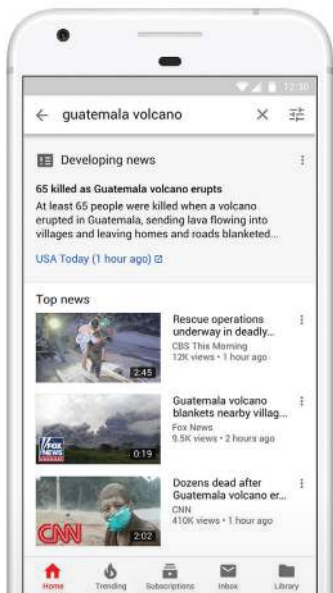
12:30

guatemala volcano

Developing news

65 killed as Guatemala volcano erupts

At least 65 people were killed when a volcano erupted in Guatemala, sending lava flowing into villages and leaving homes and roads blanketed...

USA Today (1 hour ago)

Top news

Rescue operations underway in deadly...
CBS This Morning
12K views • 1 hour ago
2:45

Guatemala volcano blankets nearby villag...
Fox News
9.5K views • 2 hours ago
FOX NEWS
0:19

Dozens dead after Guatemala volcano er...
CNN
410K views • 1 hour ago
CNN
2:02

Home Trending Subscriptions Inbox Library